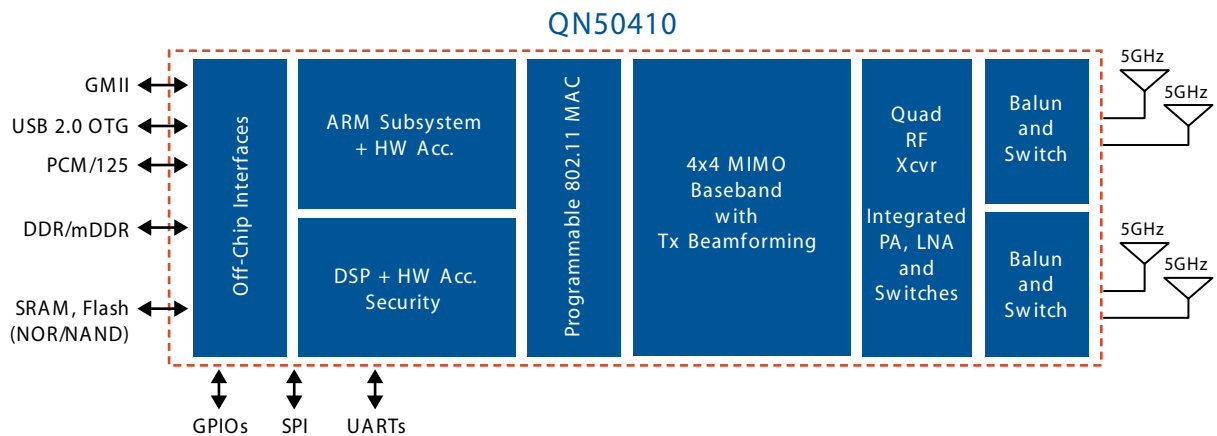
QN50410

GMII
USB 2.0 OTG
PCM/125
DDR/mDDR
SRAM, Flash (NOR/NAND)

Off-Chip Interfaces

ARM Subsystem + HW Acc.

DSP + HW Acc. Security

Programmable 802.11 MAC

4x4 MIMO Baseband with Tx Beamforming

Quad RF Xcvr

Integrated PA, LNA and Switches

Balun and Switch

Balun and Switch

5GHz
5GHz
5GHz
5GHz

GPIOs
SPI
UARTs